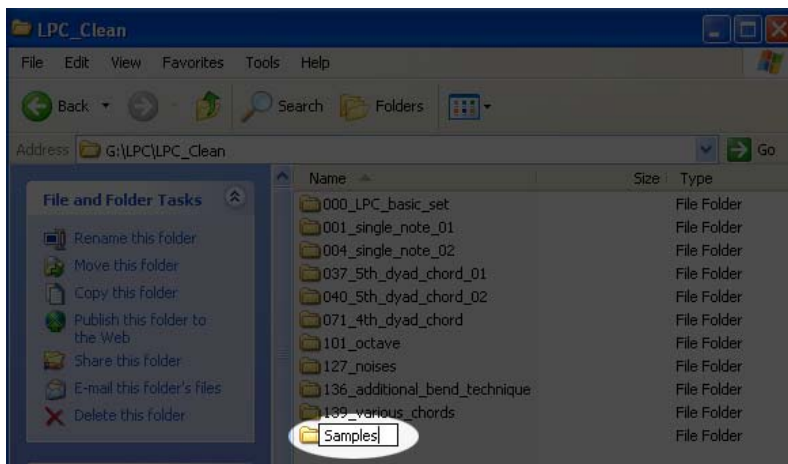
LPC_Clean

File Edit View Favorites Tools Help

Back Search Folders

Address G:\LPC\LPC_Clean Go

File and Folder Tasks

Rename this folder
Move this folder
Copy this folder
Publish this folder to the Web
Share this folder
E-mail this folder's files
Delete this folder

| Name | Size | Type |
|---|---|---|
| 000_LPC_basic_set | | File Folder |
| 001_single_note_01 | | File Folder |
| 004_single_note_02 | | File Folder |
| 037_5th_dyad_chord_01 | | File Folder |
| 040_5th_dyad_chord_02 | | File Folder |
| 071_4th_dyad_chord | | File Folder |
| 101_octave | | File Folder |
| 127_noises | | File Folder |
| 136_additional_bend_technique | | File Folder |
| 139_various_chords | | File Folder |
| Samples | | File Folder |